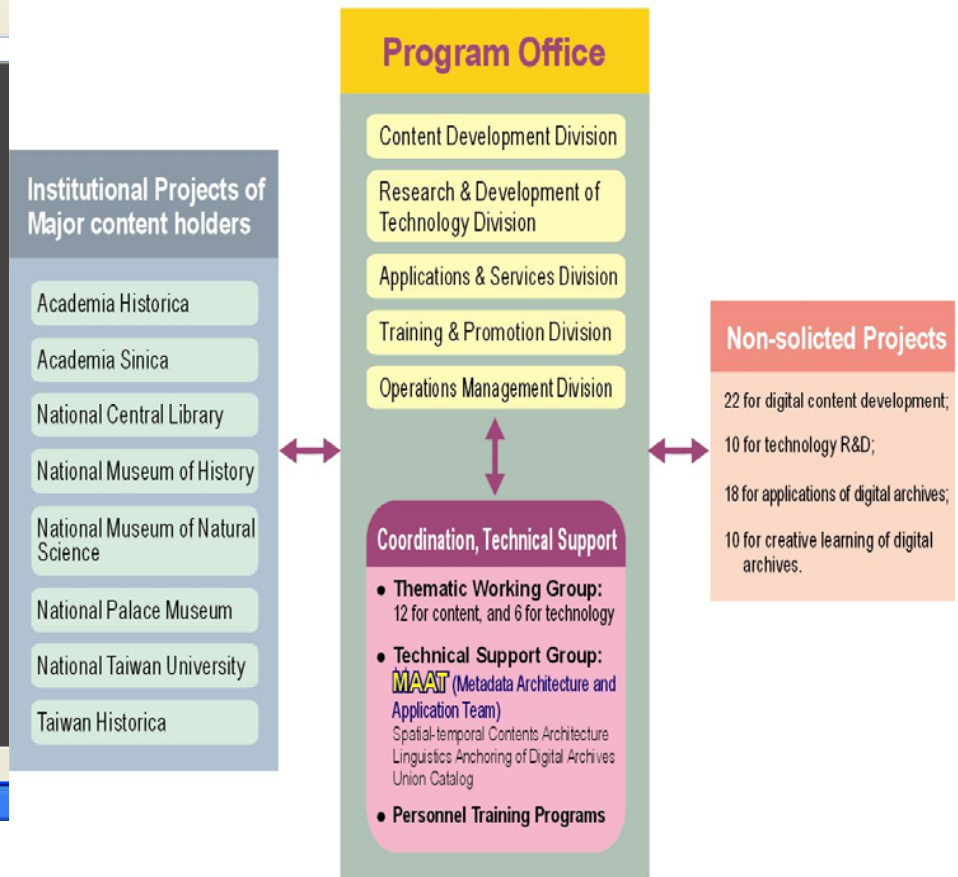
Institutional Projects of Major content holders

Academia Historica

Academia Sinica

National Central Library

National Museum of History

National Museum of Natural Science

National Palace Museum

National Taiwan University

Taiwan Historica

Program Office

Content Development Division

Research & Development of Technology Division

Applications & Services Division

Training & Promotion Division

Operations Management Division

Coordination, Technical Support

• Thematic Working Group: 12 for content, and 6 for technology

• Technical Support Group: MAAT (Metadata Architecture and Application Team) Spatial-temporal Contents Architecture Linguistics Anchoring of Digital Archives Union Catalog

• Personnel Training Programs

Non-solicted Projects

22 for digital content development;

10 for technology R&D;

18 for applications of digital archives;

10 for creative learning of digital archives.